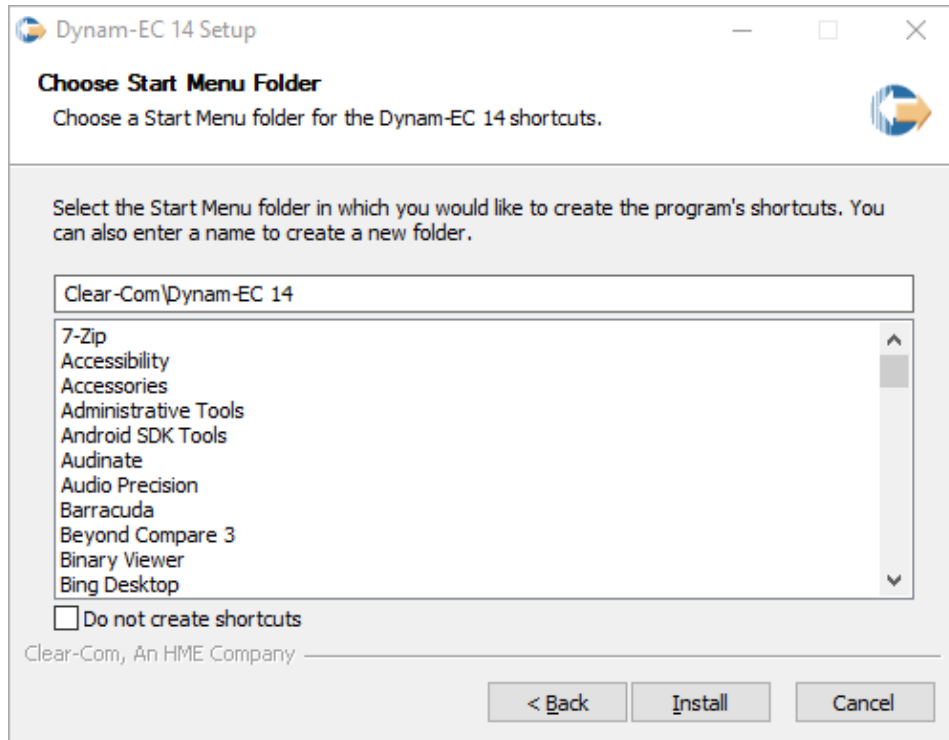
Dynam-EC 14 Setup

Choose Start Menu Folder

Choose a Start Menu folder for the Dynam-EC 14 shortcuts.

Select the Start Menu folder in which you would like to create the program's shortcuts. You can also enter a name to create a new folder.

Clear-Com\Dynam-EC 14

7-Zip
Accessibility
Accessories
Administrative Tools
Android SDK Tools
Audinate
Audio Precision
Barracuda
Beyond Compare 3
Binary Viewer
Bing Desktop

Do not create shortcuts

Clear-Com, An HME Company

< Back
Install
Cancel